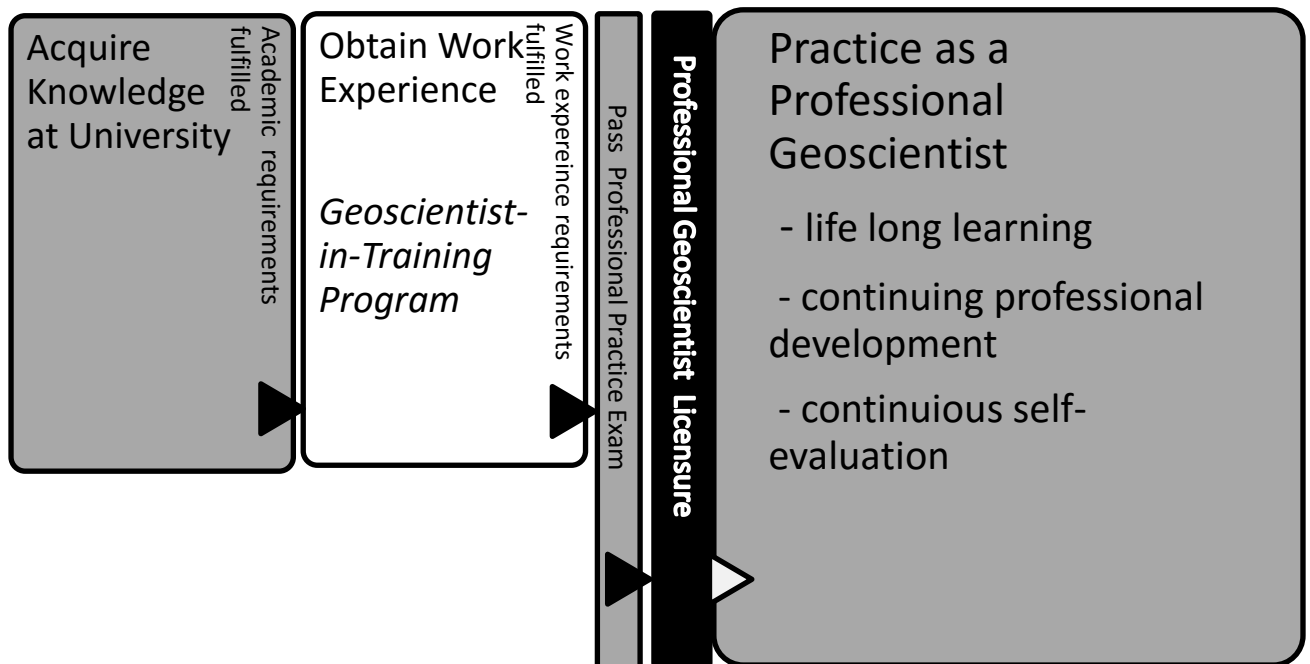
Acquire Knowledge at University

Academic requirements fulfilled

Obtain Work Experience

*Geoscientist-in-Training Program*

Work expereince requirements fulfilled

Pass Professional Practice Exam

**Professional Geoscientist Licensure**

Practice as a Professional Geoscientist

- life long learning

- continuing professional development

- continuious self-evaluation